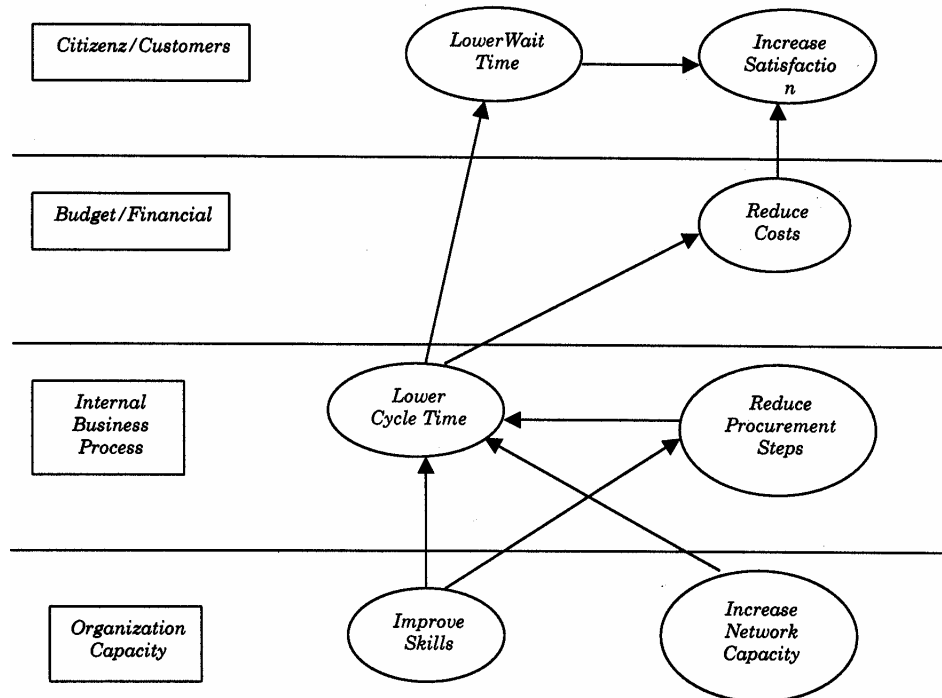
Citizenz/Customers

LowerWait Time

Increase Satisfactio n

Budget/Financial

Reduce Costs

Internal Business Process

Lower Cycle Time

Reduce Procurement Steps

Organization Capacity

Improve Skills

Increase Network Capacity